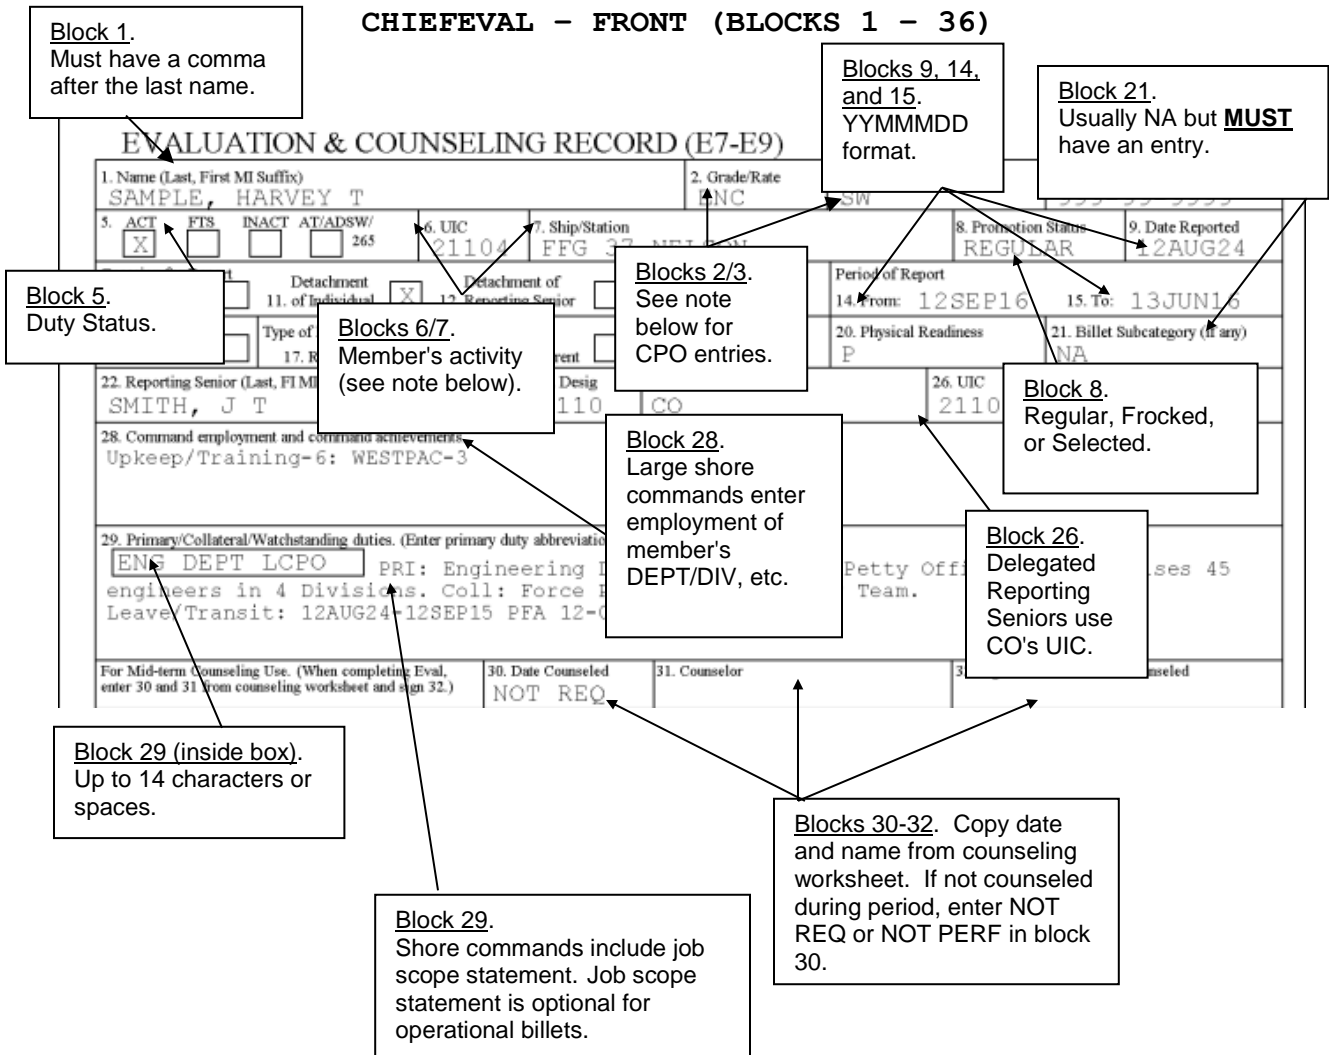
CHIEFEVAL – FRONT (BLOCKS 1 – 36)

Block 1.
Must have a comma after the last name.

Blocks 9, 14, and 15.
YYMMMDD format.

Block 21.
Usually NA but **MUST** have an entry.

EVALUATION & COUNSELING RECORD (E7-E9)

1. Name (Last, First MI Suffix)
SAMPLE, HARVEY T

2. Grade/Rate
ENC

SW

5. ACT FTS INACT AT/ADSW/265
X

6. UIC
21104

7. Ship/Station
FFG 37 NELSON

8. Promotion Status
REGULAR

9. Date Reported
12AUG24

Detachment 11. of Individual X

Detachment of 12. Reporting Senior

Period of Report
14. From: 12SEP16
15. To: 13JUN16

Type of 17. R

rent

20. Physical Readiness
P

21. Billet Subcategory (if any)
NA

22. Reporting Senior (Last, FI MI)
SMITH, J T

Desig
110

CO

26. UIC
2110

28. Command employment and command achievements.
Upkeep/Training-6: WESTPAC-3

29. Primary/Collateral/Watchstanding duties. (Enter primary duty abbreviatio
ENG DEPT LCPO
PRI: Engineering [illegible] Petty Offi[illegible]ses 45 engineers in 4 Divisions. Coll: Force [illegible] Team.
Leave/Transit: 12AUG24-12SEP15 PFA 12-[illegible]

For Mid-term Counseling Use. (When completing Eval, enter 30 and 31 from counseling worksheet and sign 32.)

30. Date Counseled
NOT REQ

31. Counselor

3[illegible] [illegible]nseled

Block 5.
Duty Status.

Blocks 6/7.
Member's activity (see note below).

Blocks 2/3.
See note below for CPO entries.

Block 8.
Regular, Frocked, or Selected.

Block 28.
Large shore commands enter employment of member's DEPT/DIV, etc.

Block 26.
Delegated Reporting Seniors use CO's UIC.

Block 29 (inside box).
Up to 14 characters or spaces.

Blocks 30-32. Copy date and name from counseling worksheet. If not counseled during period, enter NOT REQ or NOT PERF in block 30.

Block 29.
Shore commands include job scope statement. Job scope statement is optional for operational billets.